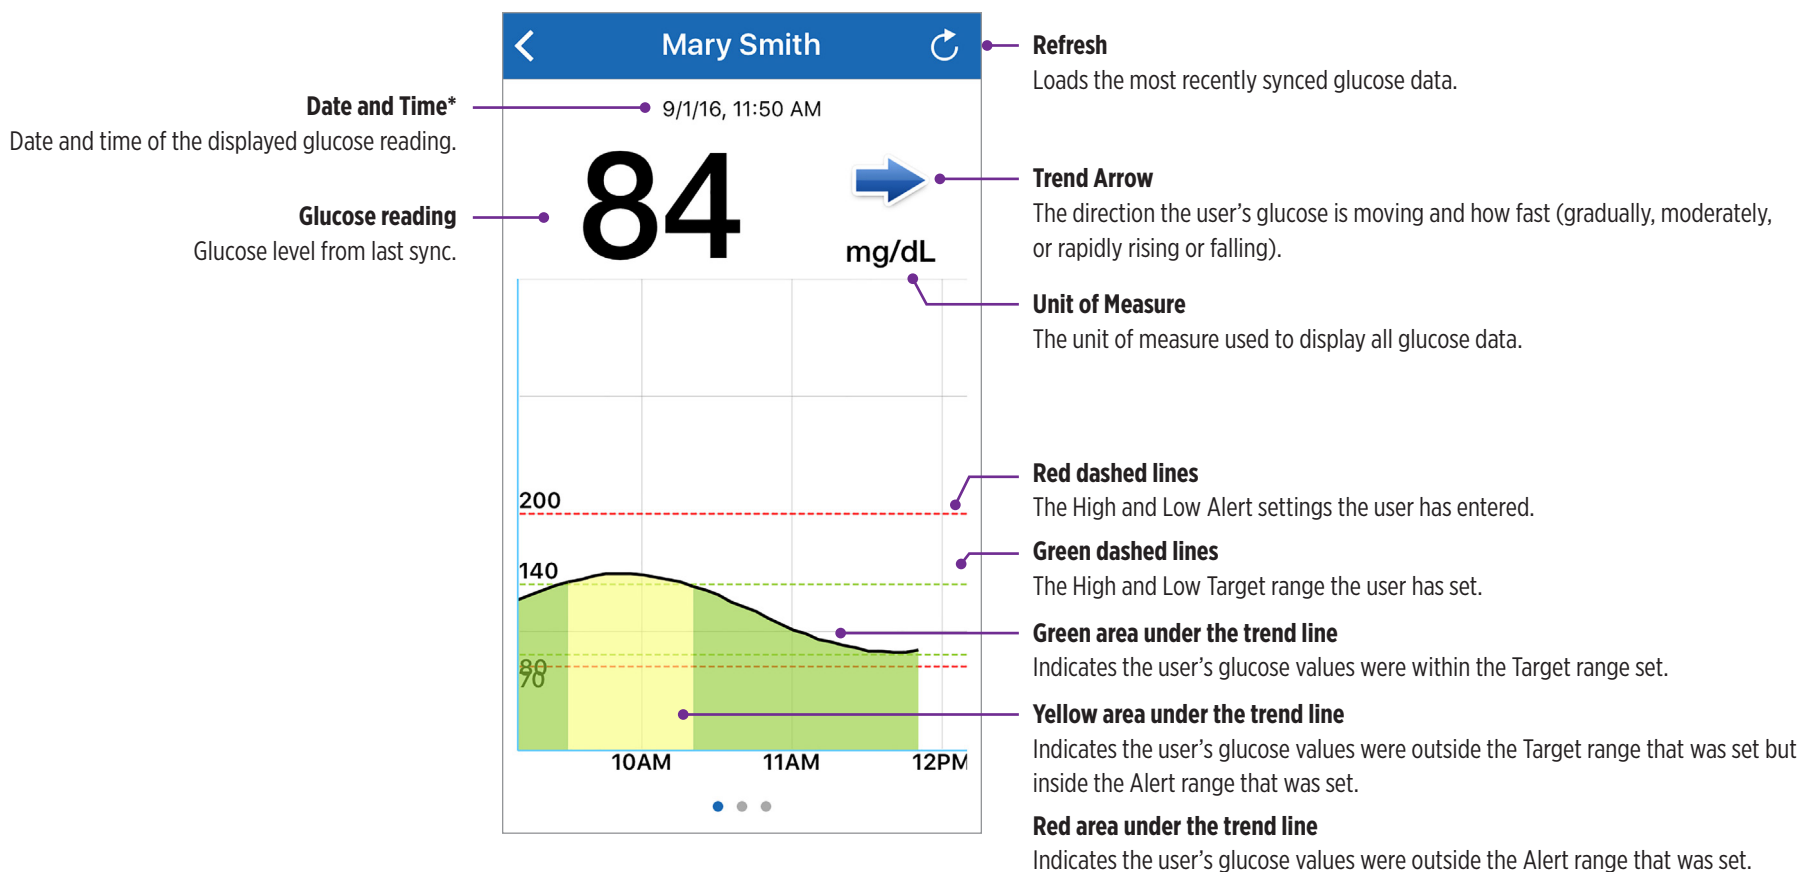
Mary Smith

Date and Time*
Date and time of the displayed glucose reading.

9/1/16, 11:50 AM

84

mg/dL

Glucose reading
Glucose level from last sync.

200

140

80
70

10AM 11AM 12PM

Refresh
Loads the most recently synced glucose data.

Trend Arrow
The direction the user's glucose is moving and how fast (gradually, moderately, or rapidly rising or falling).

Unit of Measure
The unit of measure used to display all glucose data.

Red dashed lines
The High and Low Alert settings the user has entered.

Green dashed lines
The High and Low Target range the user has set.

Green area under the trend line
Indicates the user's glucose values were within the Target range set.

Yellow area under the trend line
Indicates the user's glucose values were outside the Target range that was set but inside the Alert range that was set.

Red area under the trend line
Indicates the user's glucose values were outside the Alert range that was set.